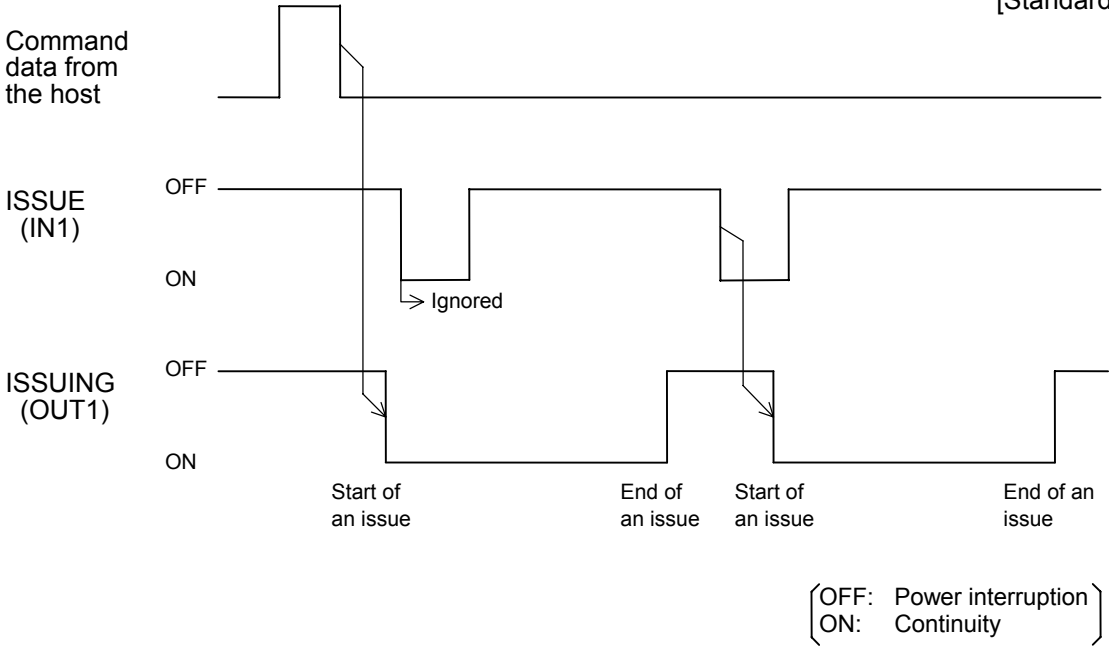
[Standard

Command data from the host

ISSUE (IN1)

OFF

ON

Ignored

ISSUING (OUT1)

OFF

ON

Start of an issue

End of an issue

Start of an issue

End of an issue

OFF: Power interruption
ON: Continuity